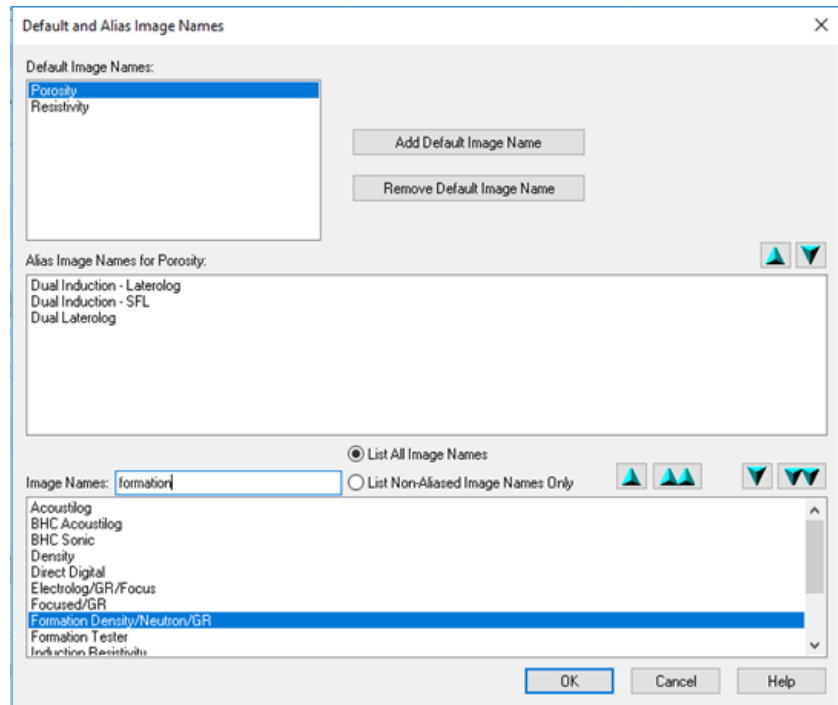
Default and Alias Image Names

Default Image Names:
Porosity
Resistivity

Add Default Image Name

Remove Default Image Name

Alias Image Names for Porosity:
Dual Induction - Laterolog
Dual Induction - SFL
Dual Laterolog

List All Image Names
Image Names: formation
List Non-Aliased Image Names Only

Acoustilog
BHC Acoustilog
BHC Sonic
Density
Direct Digital
Electrolog/GR/Focus
Focused/GR
Formation Density/Neutron/GR
Formation Tester
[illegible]

OK
Cancel
Help